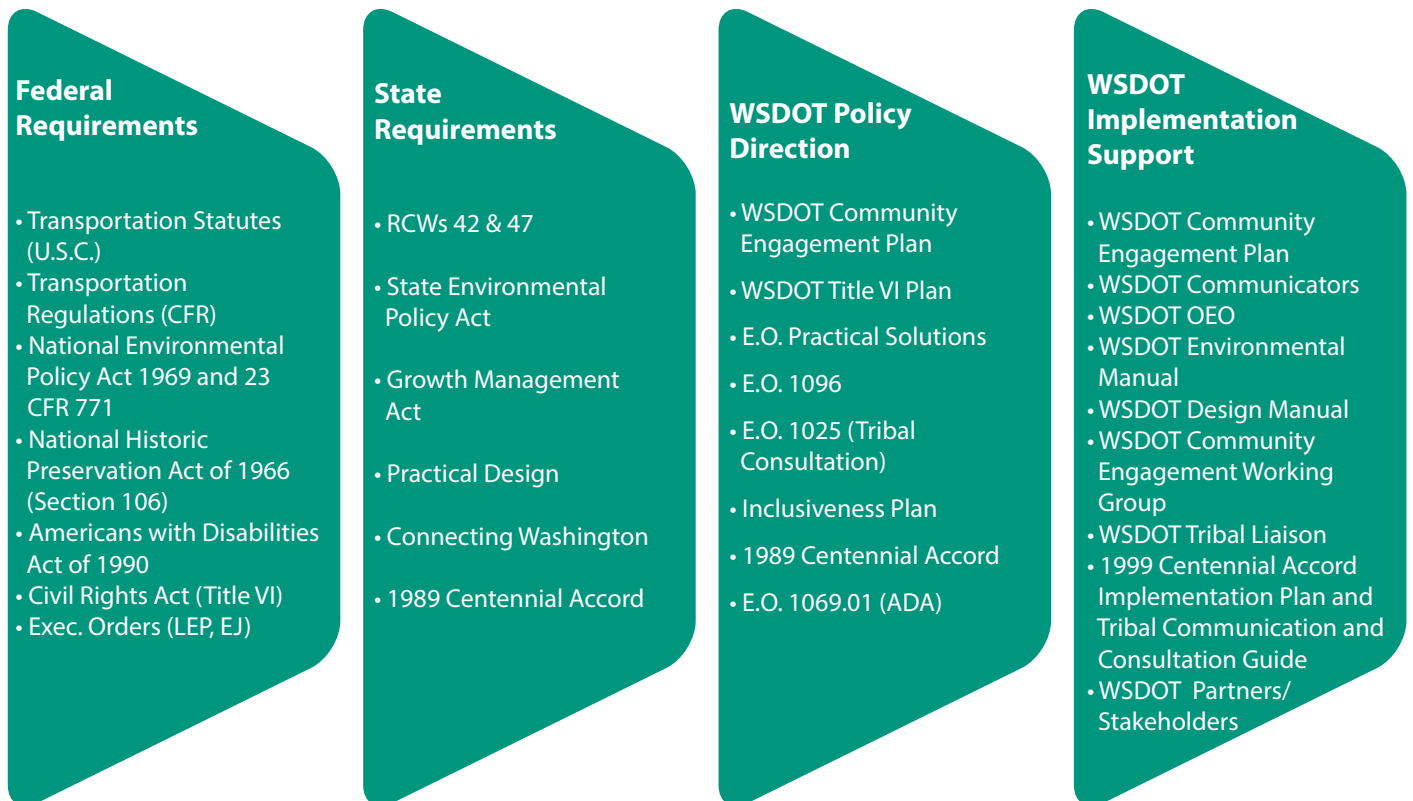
Federal Requirements

• Transportation Statutes (U.S.C.)
• Transportation Regulations (CFR)
• National Environmental Policy Act 1969 and 23 CFR 771
• National Historic Preservation Act of 1966 (Section 106)
• Americans with Disabilities Act of 1990
• Civil Rights Act (Title VI)
• Exec. Orders (LEP, EJ)

State Requirements

• RCWs 42 & 47
• State Environmental Policy Act
• Growth Management Act
• Practical Design
• Connecting Washington
• 1989 Centennial Accord

WSDOT Policy Direction

• WSDOT Community Engagement Plan
• WSDOT Title VI Plan
• E.O. Practical Solutions
• E.O. 1096
• E.O. 1025 (Tribal Consultation)
• Inclusiveness Plan
• 1989 Centennial Accord
• E.O. 1069.01 (ADA)

WSDOT Implementation Support

• WSDOT Community Engagement Plan
• WSDOT Communicators
• WSDOT OEO
• WSDOT Environmental Manual
• WSDOT Design Manual
• WSDOT Community Engagement Working Group
• WSDOT Tribal Liaison
• 1999 Centennial Accord Implementation Plan and Tribal Communication and Consultation Guide
• WSDOT Partners/ Stakeholders